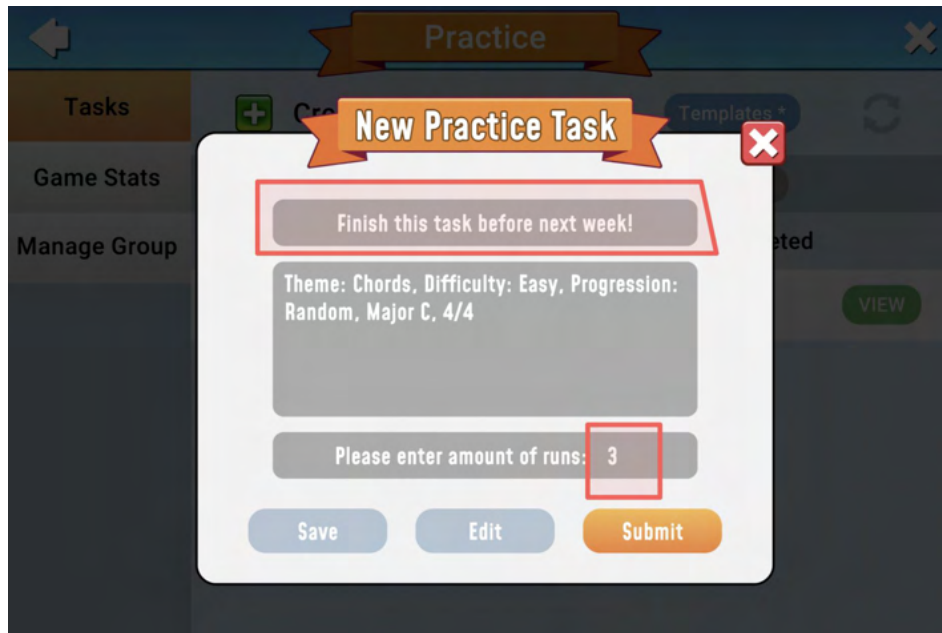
Practice

Tasks

Game Stats

Manage Group

Cre

Templates *

eted

VIEW

New Practice Task

Finish this task before next week!

Theme: Chords, Difficulty: Easy, Progression: Random, Major C, 4/4

Please enter amount of runs: 3

Save

Edit

Submit